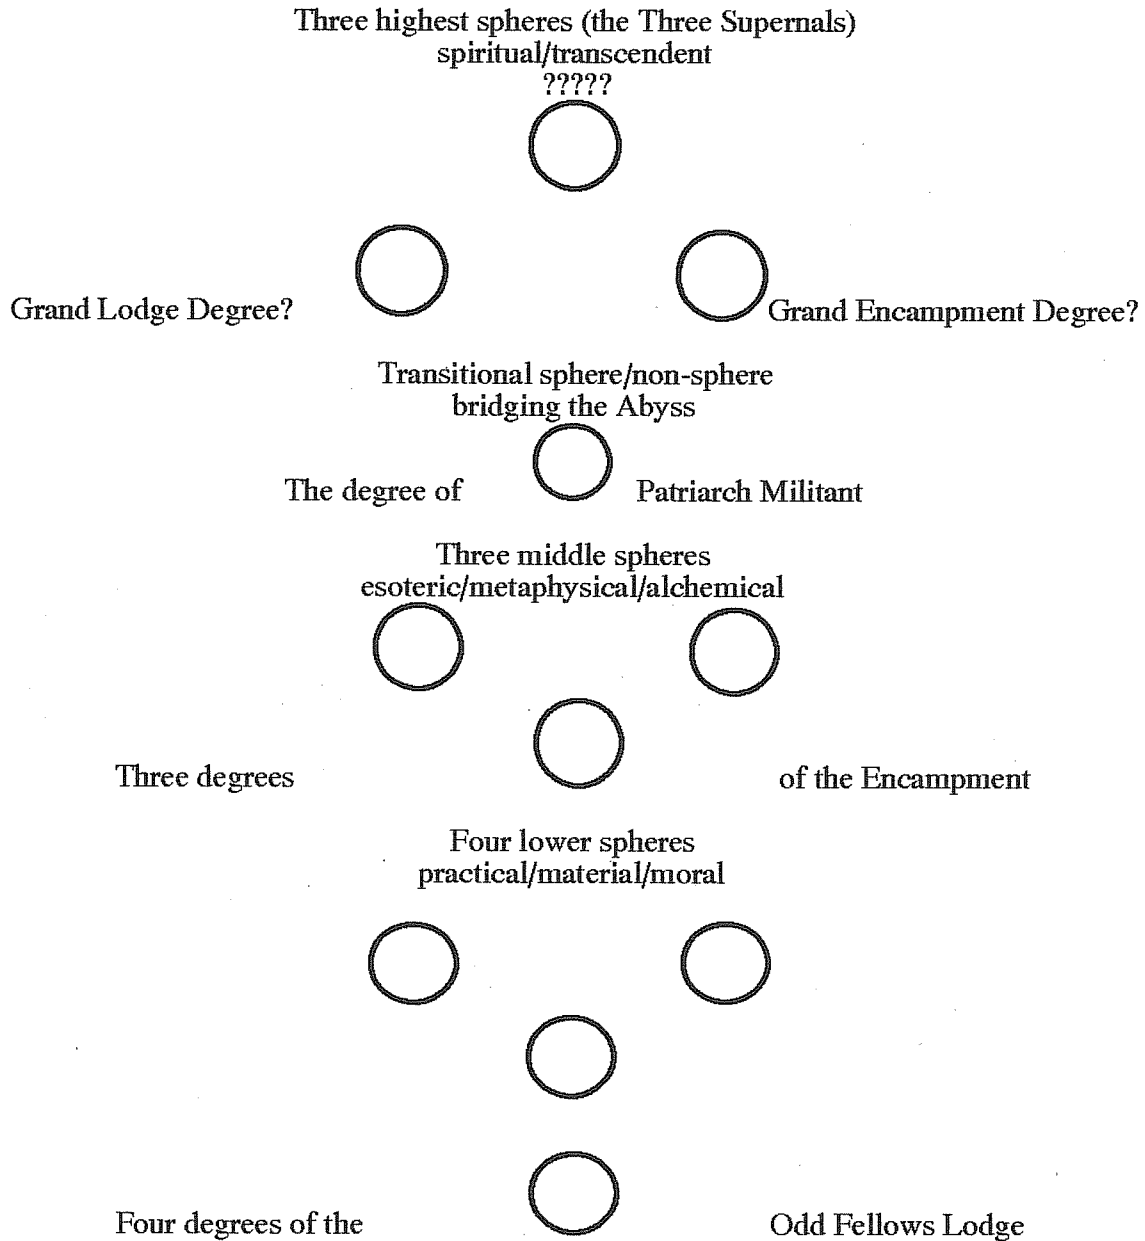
Three highest spheres (the Three Supernals)
spiritual/transcendent
?????

Grand Lodge Degree?

Grand Encampment Degree?

Transitional sphere/non-sphere
bridging the Abyss

The degree of

Patriarch Militant

Three middle spheres
esoteric/metaphysical/alchemical

Three degrees

of the Encampment

Four lower spheres
practical/material/moral

Four degrees of the

Odd Fellows Lodge